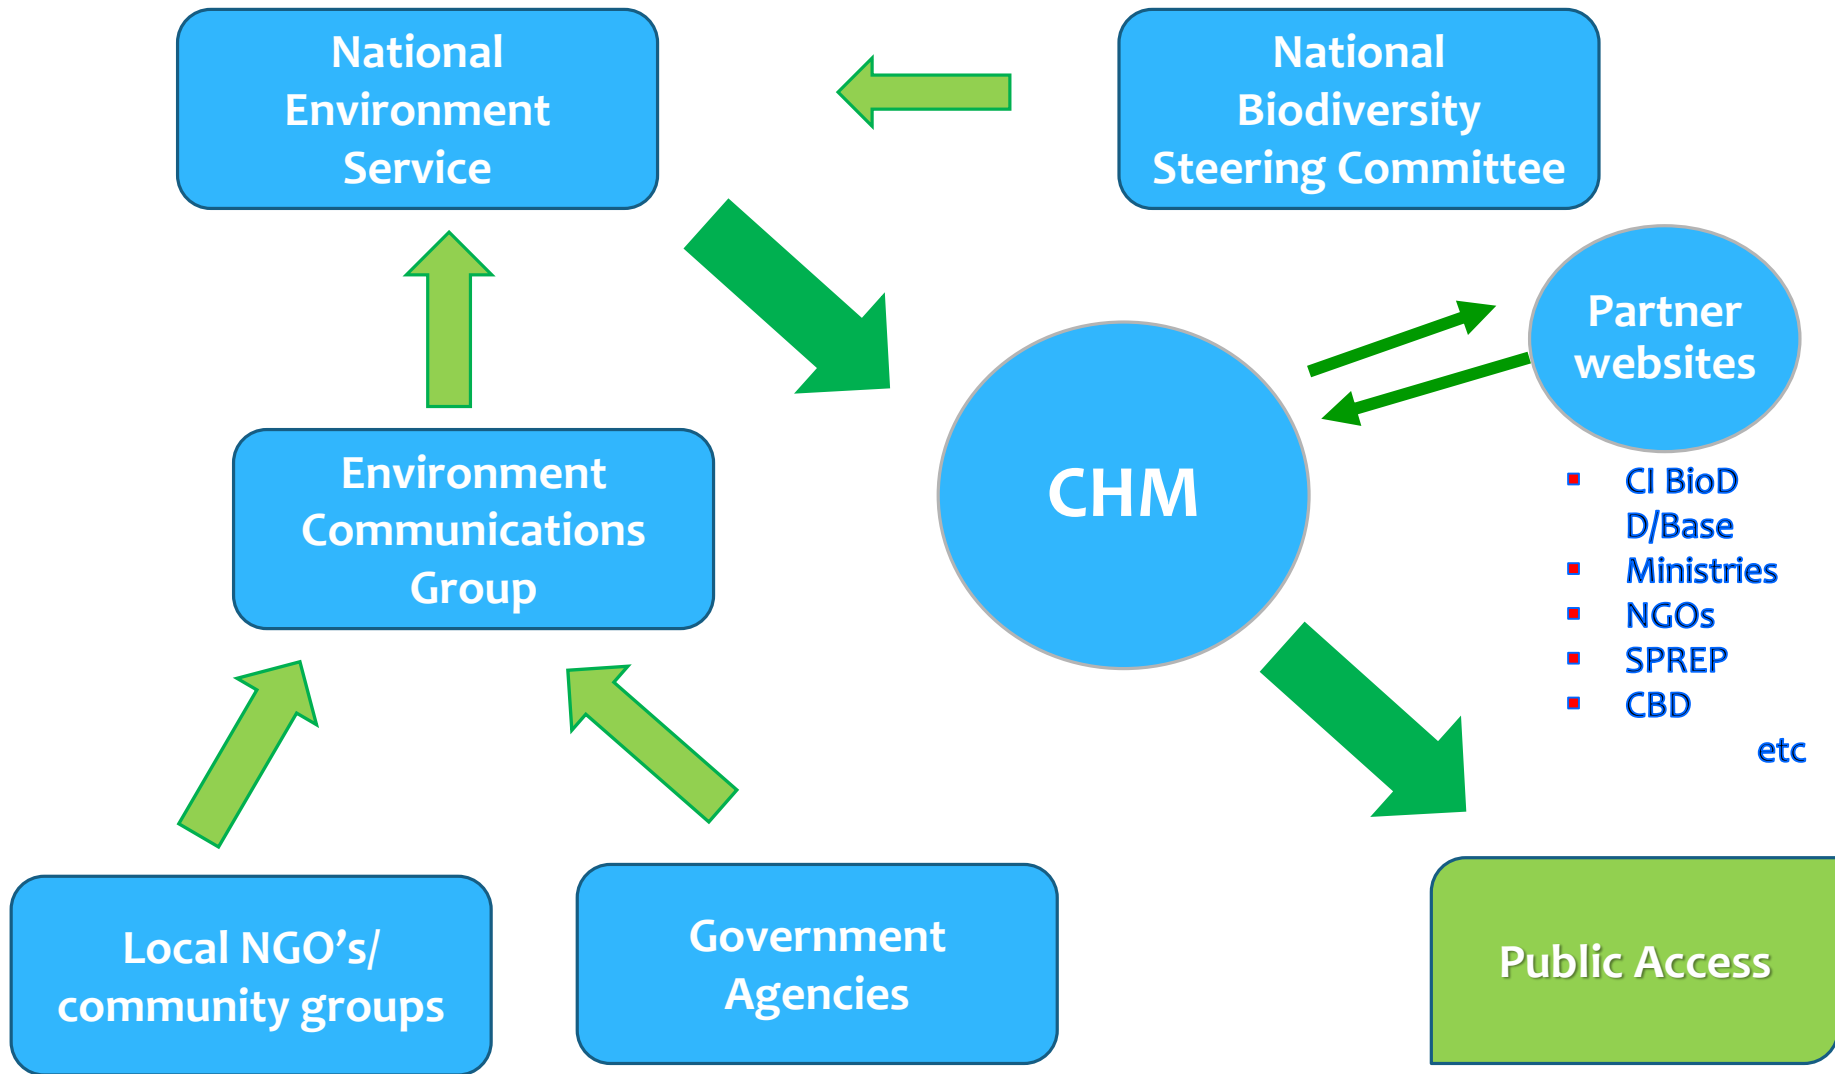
National Environment Service

National Biodiversity Steering Committee

Partner websites

CHM

Environment Communications Group

- CI BioD D/Base
- Ministries
- NGOs
- SPREP
- CBD

etc

Local NGO's/ community groups

Government Agencies

Public Access